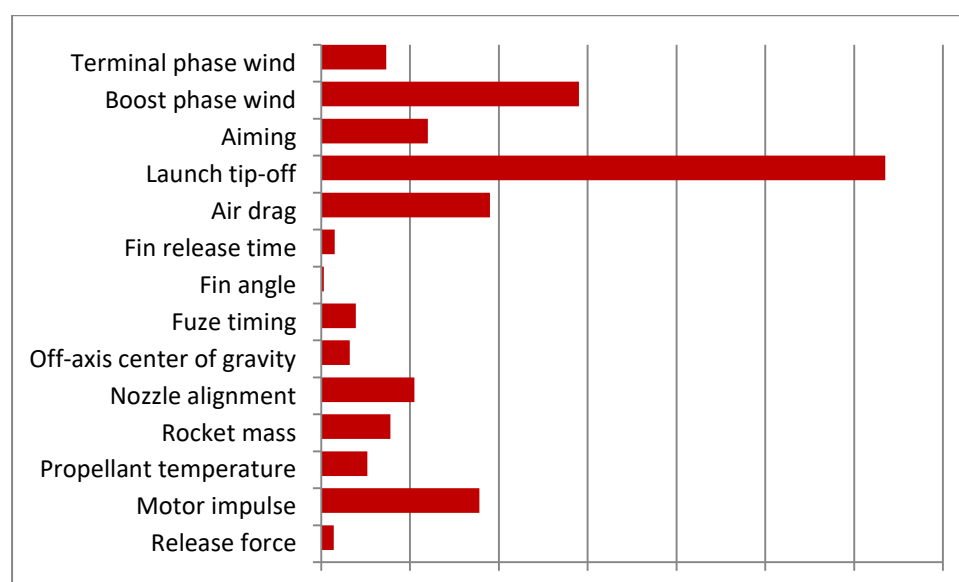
Terminal phase wind
Boost phase wind
Aiming
Launch tip-off
Air drag
Fin release time
Fin angle
Fuze timing
Off-axis center of gravity
Nozzle alignment
Rocket mass
Propellant temperature
Motor impulse
Release force